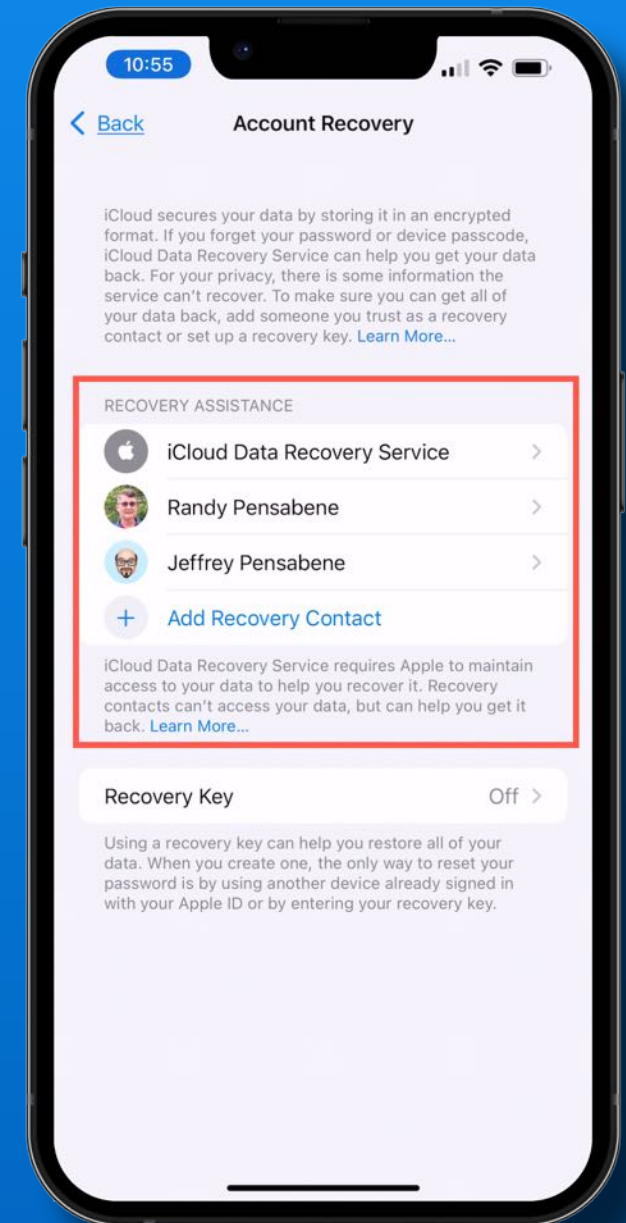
10:55

Back

Account Recovery

iCloud secures your data by storing it in an encrypted format. If you forget your password or device passcode, iCloud Data Recovery Service can help you get your data back. For your privacy, there is some information the service can't recover. To make sure you can get all of your data back, add someone you trust as a recovery contact or set up a recovery key. Learn More...

RECOVERY ASSISTANCE

iCloud Data Recovery Service

Randy Pensabene

Jeffrey Pensabene

Add Recovery Contact

iCloud Data Recovery Service requires Apple to maintain access to your data to help you recover it. Recovery contacts can't access your data, but can help you get it back. Learn More...

Recovery Key Off

Using a recovery key can help you restore all of your data. When you create one, the only way to reset your password is by using another device already signed in with your Apple ID or by entering your recovery key.